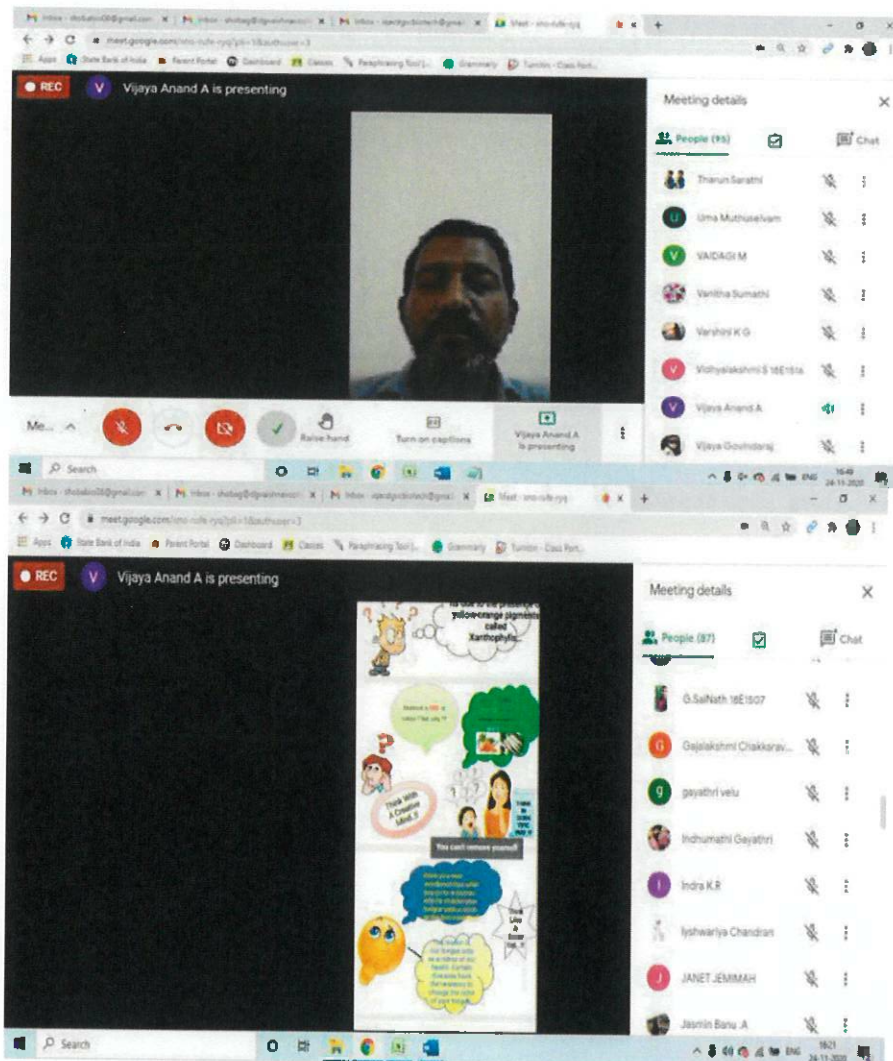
Inbox - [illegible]@gmail.com | Inbox - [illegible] | Inbox - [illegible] | Meet - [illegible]

meet.google.com/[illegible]

Apps | State Bank of India | Parent Portal | Dashboard | Classes | Paraphrasing Tool | Grammarly | Turnitin - Class Port...

REC

V Vijaya Anand A is presenting

Meeting details

People (95)

Chat

Tharun Sarathi

Uma Muthuselvam

VAIDAGI M

Vanitha Sumathi

Varshini K G

Vidhyalakshmi S 18E1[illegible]

Vijaya Anand A

Vijaya Govindaraj

Me...

Raise hand

Turn on captions

Vijaya Anand A is presenting

Search

Inbox - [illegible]@gmail.com | Inbox - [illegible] | Inbox - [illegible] | Meet - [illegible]

meet.google.com/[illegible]

Apps | State Bank of India | Parent Portal | Dashboard | Classes | Paraphrasing Tool | Grammarly | Turnitin - Class Port...

REC

V Vijaya Anand A is presenting

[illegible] yellow-orange pigments called Xanthophylls.

Think With A Creative Mind !!

You can't remove yourself!

Think Like A Bear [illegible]

Meeting details

People (87)

Chat

G.SaiNath 18E1507

Gajalakshmi Chakkarav...

gayathri velu

Indhumathi Gayathri

Indra K.R

Iyshwariya Chandran

JANET JEMIMAH

Jasmin Banu .A

Search

ENG 16:21 24-11-2020